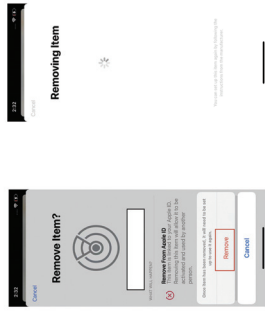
2:32

Cancel

Remove Item?

Remove From Apple ID
This item will be removed from Apple ID. Removing this item will allow it to be activated and used by another person.

Once item has been removed, it will need to be set up to use it again.

Remove

Cancel

2:32

Cancel

Removing Item

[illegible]